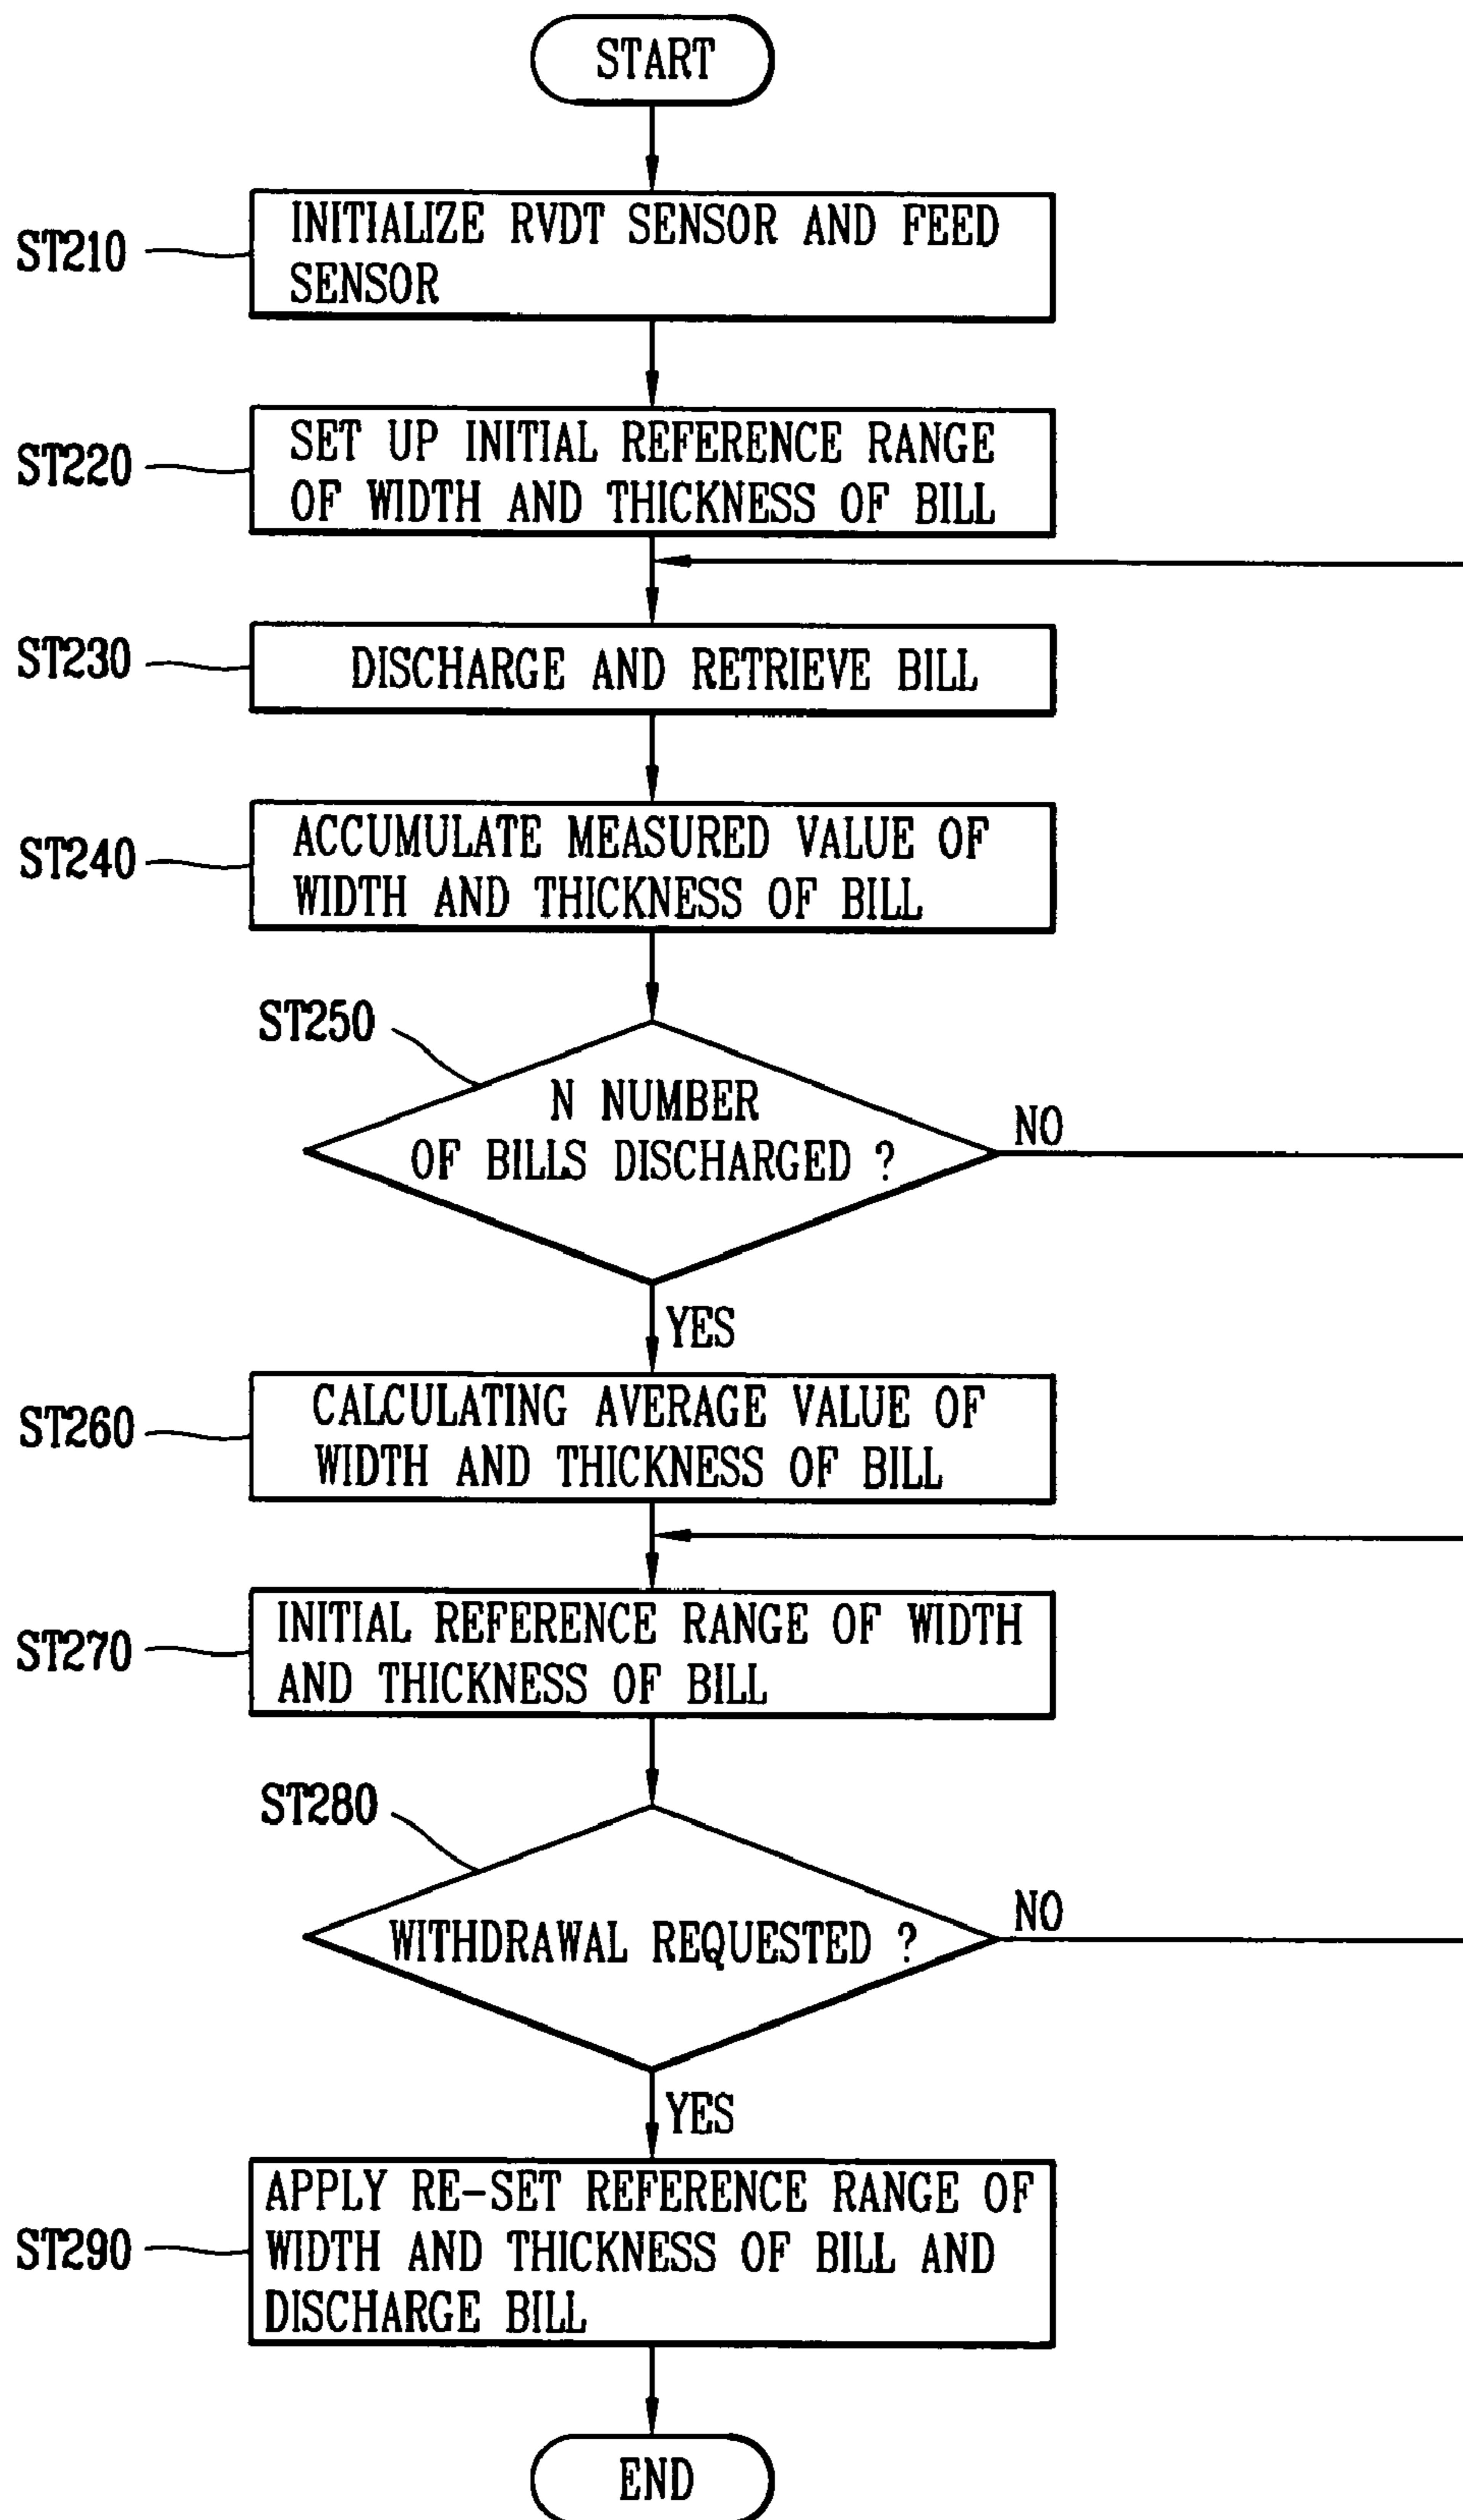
START

ST210 INITIALIZE RVDT SENSOR AND FEED SENSOR

ST220 SET UP INITIAL REFERENCE RANGE OF WIDTH AND THICKNESS OF BILL

ST230 DISCHARGE AND RETRIEVE BILL

ST240 ACCUMULATE MEASURED VALUE OF WIDTH AND THICKNESS OF BILL

ST250 N NUMBER OF BILLS DISCHARGED ?

NO

YES

ST260 CALCULATING AVERAGE VALUE OF WIDTH AND THICKNESS OF BILL

ST270 INITIAL REFERENCE RANGE OF WIDTH AND THICKNESS OF BILL

ST280 WITHDRAWAL REQUESTED ?

NO

YES

ST290 APPLY RE-SET REFERENCE RANGE OF WIDTH AND THICKNESS OF BILL AND DISCHARGE BILL

END